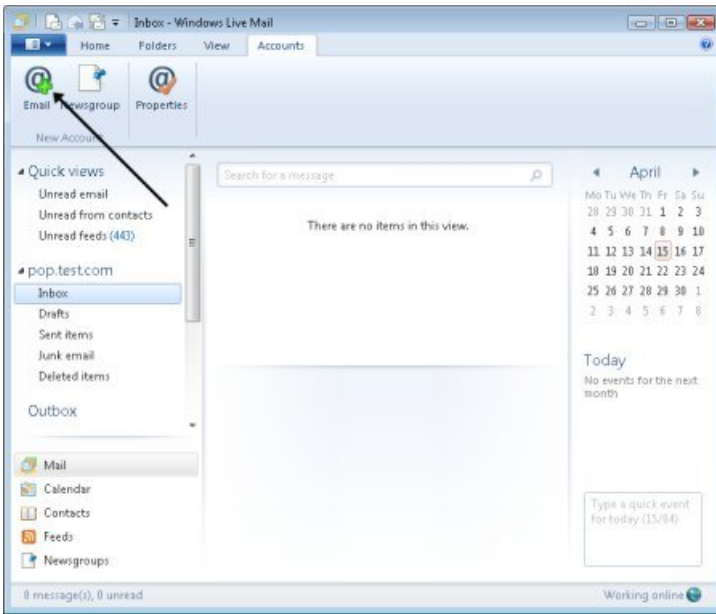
Inbox - Windows Live Mail

Home Folders View Accounts

Email Newsgroup Properties

New Accounts

Quick views
Unread email
Unread from contacts
Unread feeds (443)

pop.test.com
Inbox
Drafts
Sent items
Junk email
Deleted items

Outbox

Mail
Calendar
Contacts
Feeds
Newsgroups

Search for a message

There are no items in this view.

April

| Mo | Tu | We | Th | Fr | Sa | Su |
|---|---|---|---|---|---|---|
| 28 | 29 | 30 | 31 | 1 | 2 | 3 |
| 4 | 5 | 6 | 7 | 8 | 9 | 10 |
| 11 | 12 | 13 | 14 | 15 | 16 | 17 |
| 18 | 19 | 20 | 21 | 22 | 23 | 24 |
| 25 | 26 | 27 | 28 | 29 | 30 | 1 |
| 2 | 3 | 4 | 5 | 6 | 7 | 8 |

Today
No events for the next month

Type a quick event for today (15/04)

0 message(s), 0 unread

Working online